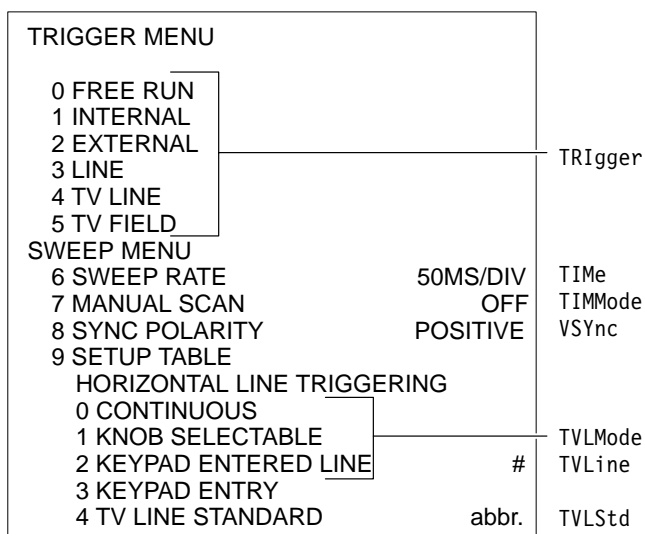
TRIGGER MENU

0 FREE RUN
1 INTERNAL
2 EXTERNAL
3 LINE
4 TV LINE
5 TV FIELD

TRIgger

SWEEP MENU

| | | |
|---|---|---|
| 6 SWEEP RATE | 50MS/DIV | TIMe |
| 7 MANUAL SCAN | OFF | TIMMode |
| 8 SYNC POLARITY | POSITIVE | VSYnc |

9 SETUP TABLE
HORIZONTAL LINE TRIGGERING
0 CONTINUOUS
1 KNOB SELECTABLE
2 KEYPAD ENTERED LINE
3 KEYPAD ENTRY

TVLMode

# TVLine

4 TV LINE STANDARD abbr. TVLStd